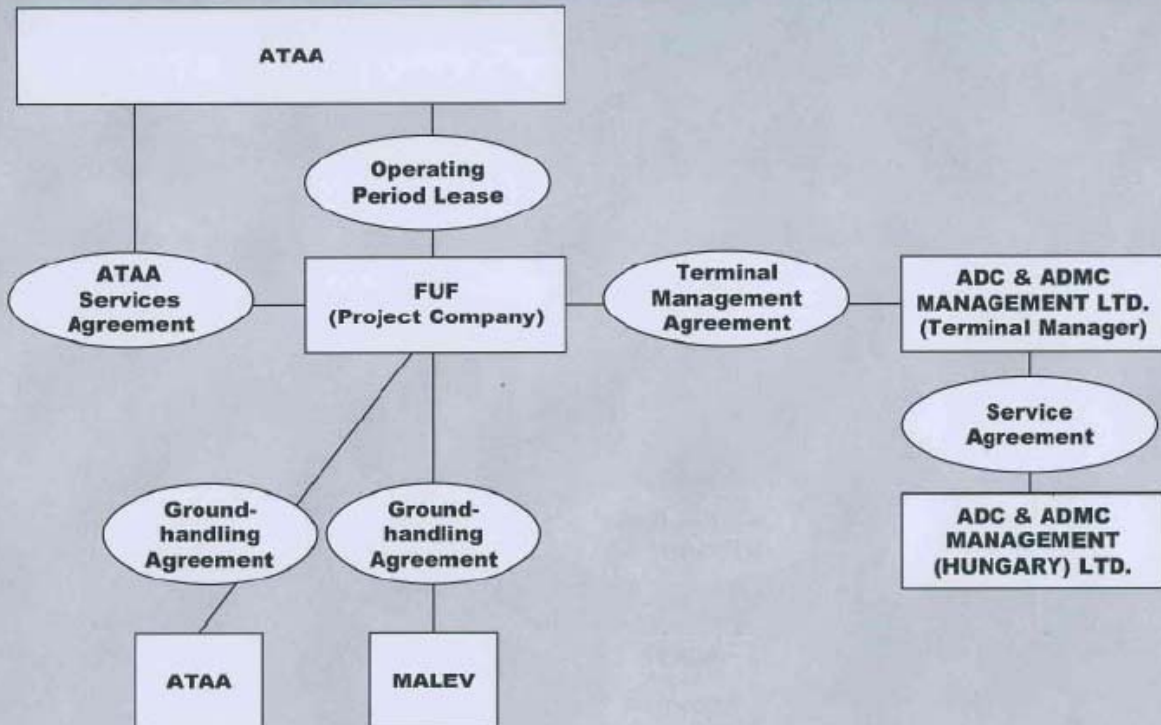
ATAA

Operating Period Lease

ATAA Services Agreement

FUF (Project Company)

Terminal Management Agreement

ADC & ADMC MANAGEMENT LTD. (Terminal Manager)

Service Agreement

ADC & ADMC MANAGEMENT (HUNGARY) LTD.

Groundhandling Agreement

Groundhandling Agreement

ATAA

MALEV